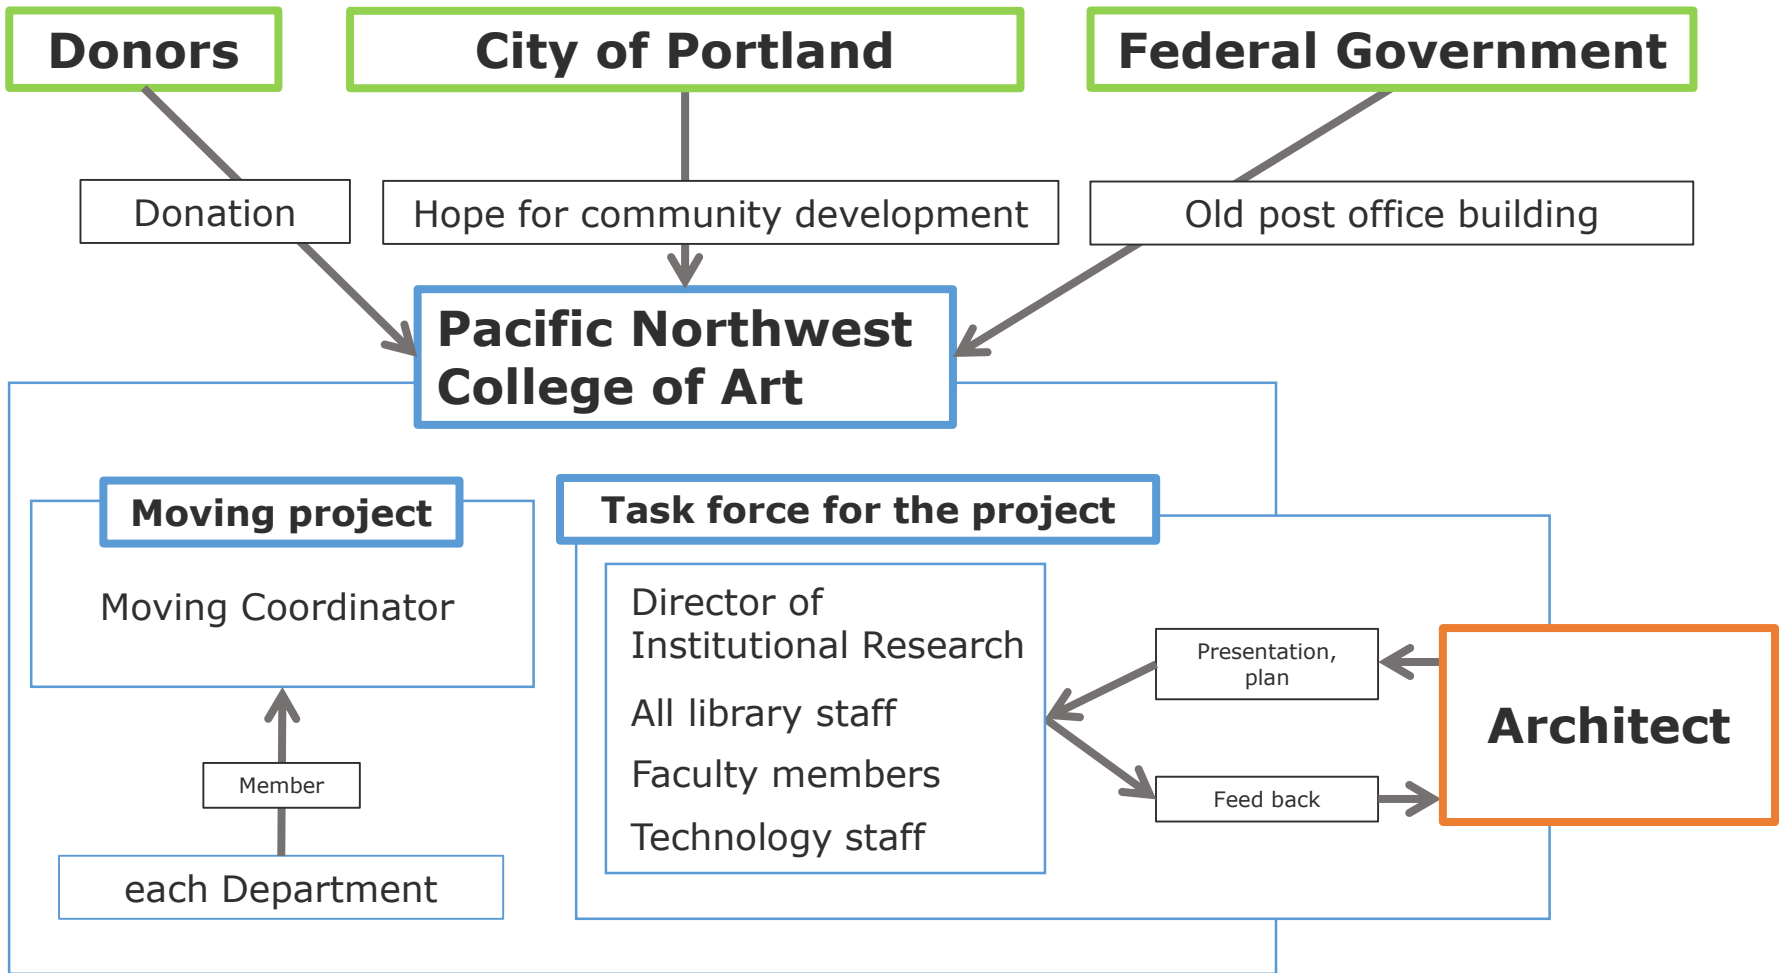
Donors

City of Portland

Federal Government

Donation

Hope for community development

Old post office building

Pacific Northwest College of Art

Moving project

Moving Coordinator

Member

each Department

Task force for the project

Director of Institutional Research

All library staff

Faculty members

Technology staff

Presentation, plan

Feed back

Architect